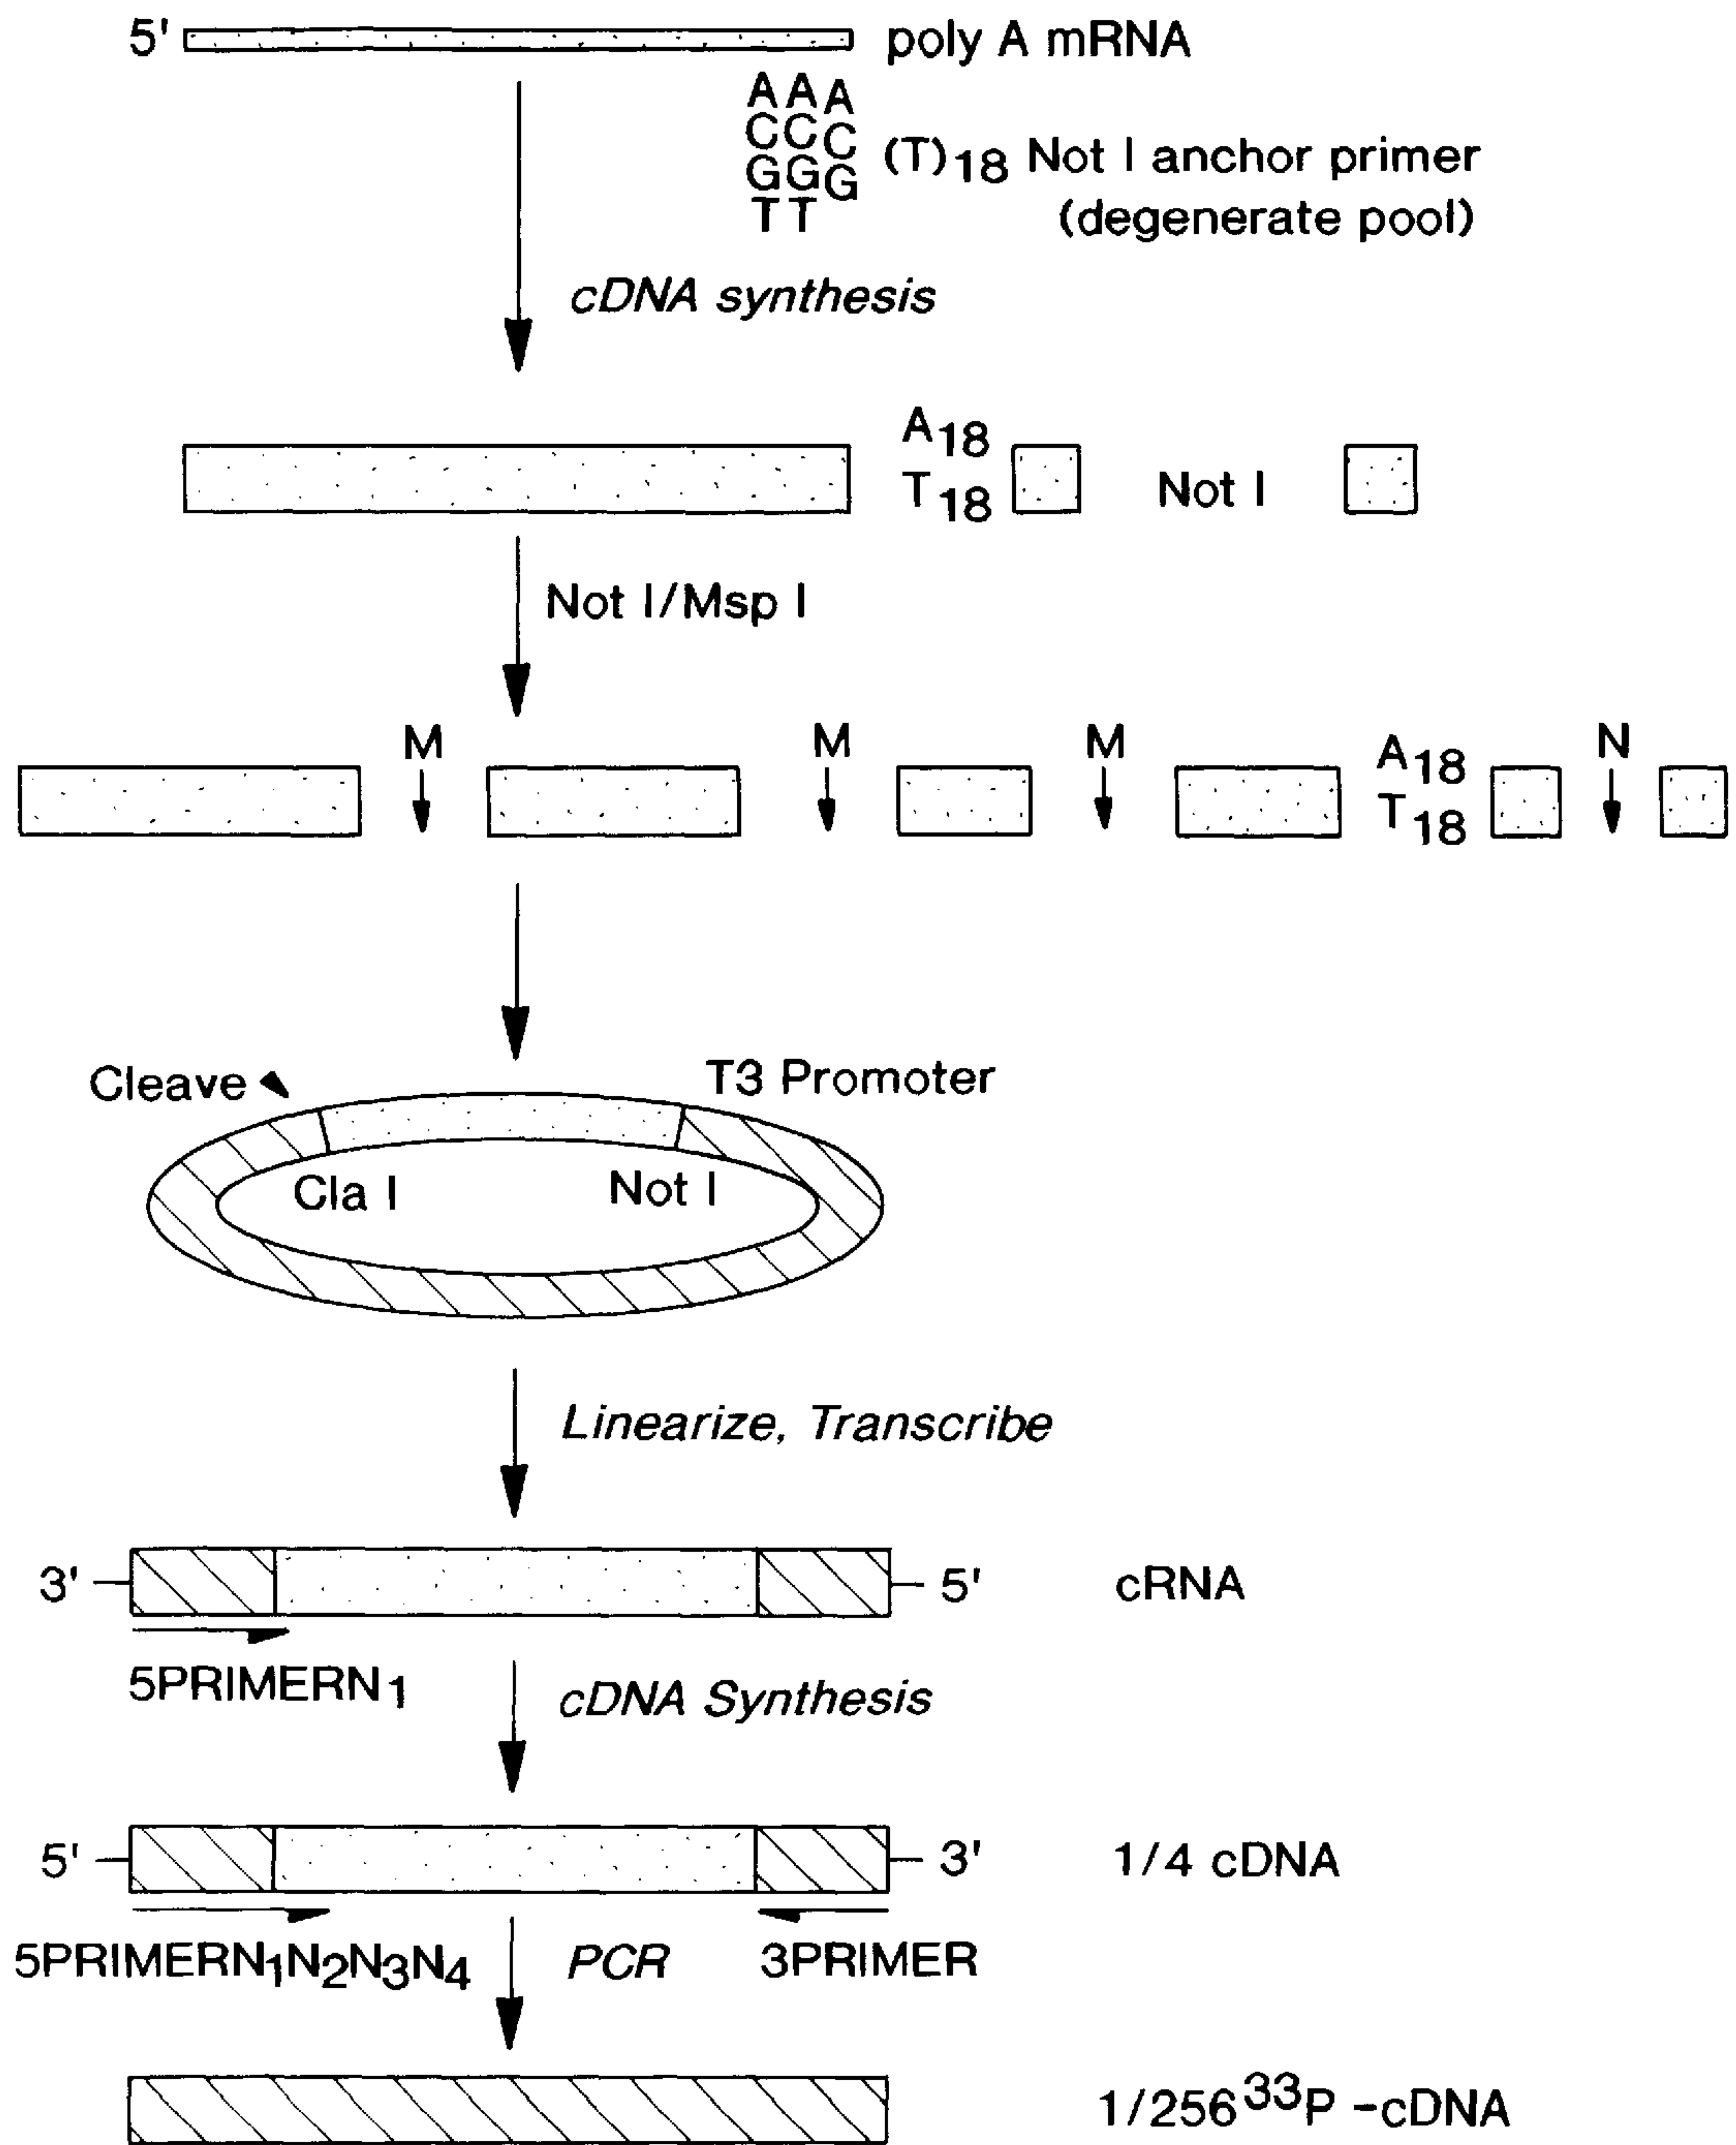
5' poly A mRNA

A A A
C C C
G G G
T T

$(T)_{18}$ Not I anchor primer (degenerate pool)

cDNA synthesis

$A_{18}$
$T_{18}$

Not I

Not I/Msp I

M M M

$A_{18}$
$T_{18}$

N

Cleave

T3 Promoter

Cla I

Not I

Linearize, Transcribe

3' 5' cRNA

$5PRIMERN_1$

cDNA Synthesis

5' 3' 1/4 cDNA

$5PRIMERN_1N_2N_3N_4$

PCR

3PRIMER

$1/256\ ^{33}P$ -cDNA